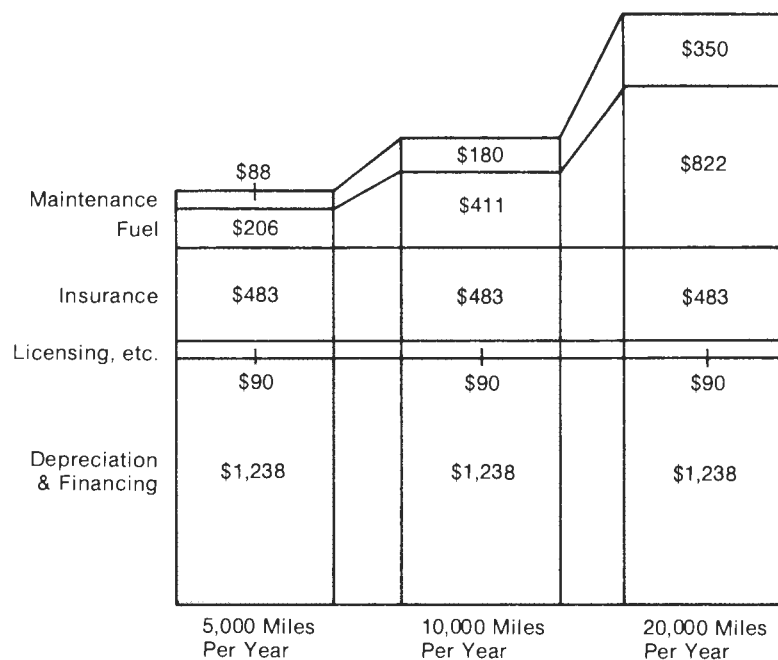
$350

$180

$822

$88

Maintenance

Fuel

$206

$411

Insurance

$483

$483

$483

Licensing, etc.

$90

$90

$90

Depreciation & Financing

$1,238

$1,238

$1,238

5,000 Miles Per Year

10,000 Miles Per Year

20,000 Miles Per Year